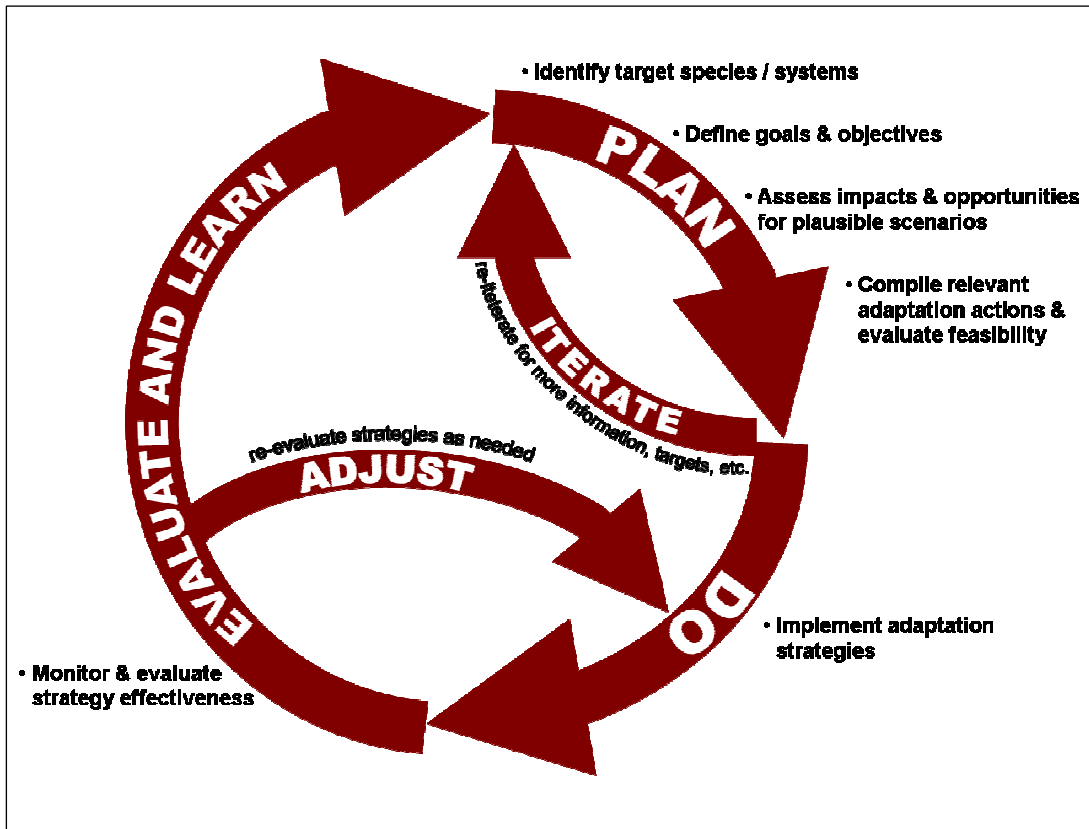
• Identify target species / systems

PLAN

• Define goals & objectives

• Assess impacts & opportunities for plausible scenarios

• Compile relevant adaptation actions & evaluate feasibility

ITERATE

re-iterate for more information, targets, etc.

DO

• Implement adaptation strategies

EVALUATE AND LEARN

• Monitor & evaluate strategy effectiveness

ADJUST

re-evaluate strategies as needed